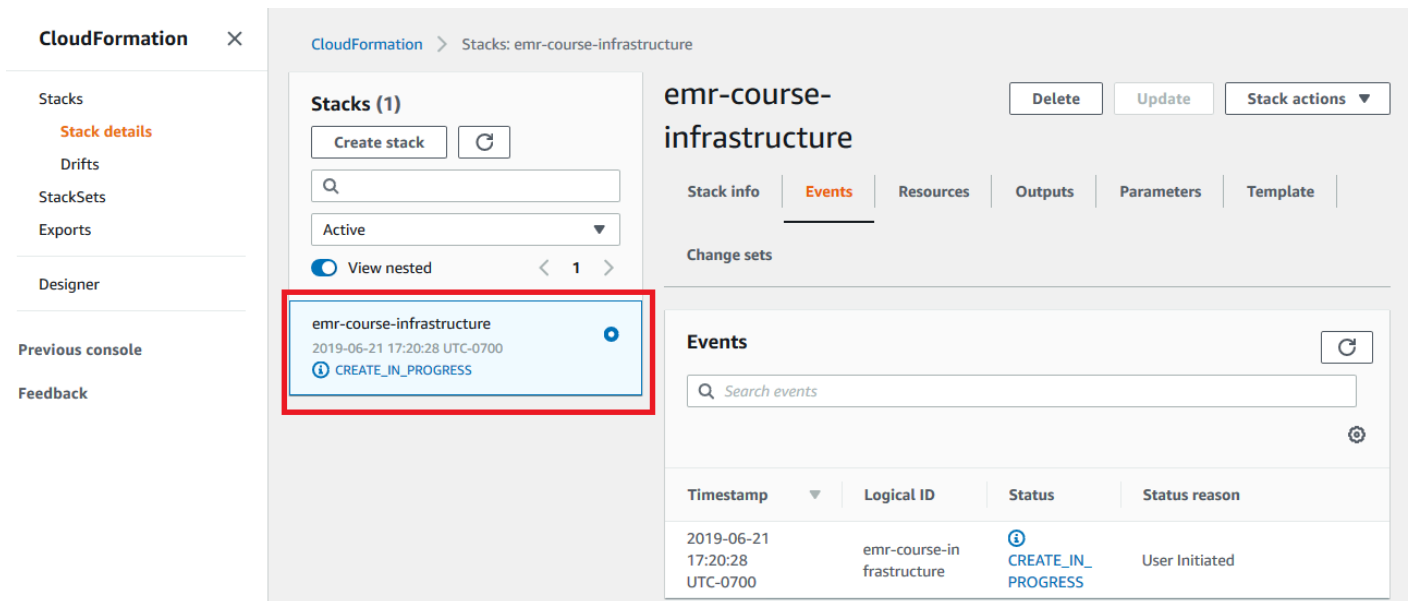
CloudFormation ×

Stacks
Stack details
Drifts
StackSets
Exports

Designer

Previous console

Feedback

CloudFormation > Stacks: emr-course-infrastructure

Stacks (1)

Create stack

Active

View nested 1

emr-course-infrastructure
2019-06-21 17:20:28 UTC-0700
CREATE_IN_PROGRESS

emr-course-infrastructure

Delete Update Stack actions

Stack info Events Resources Outputs Parameters Template

Change sets

Events

Search events

| Timestamp | Logical ID | Status | Status reason |
|---|---|---|---|
| 2019-06-21 17:20:28 UTC-0700 | emr-course-infrastructure | CREATE_IN_PROGRESS | User Initiated |